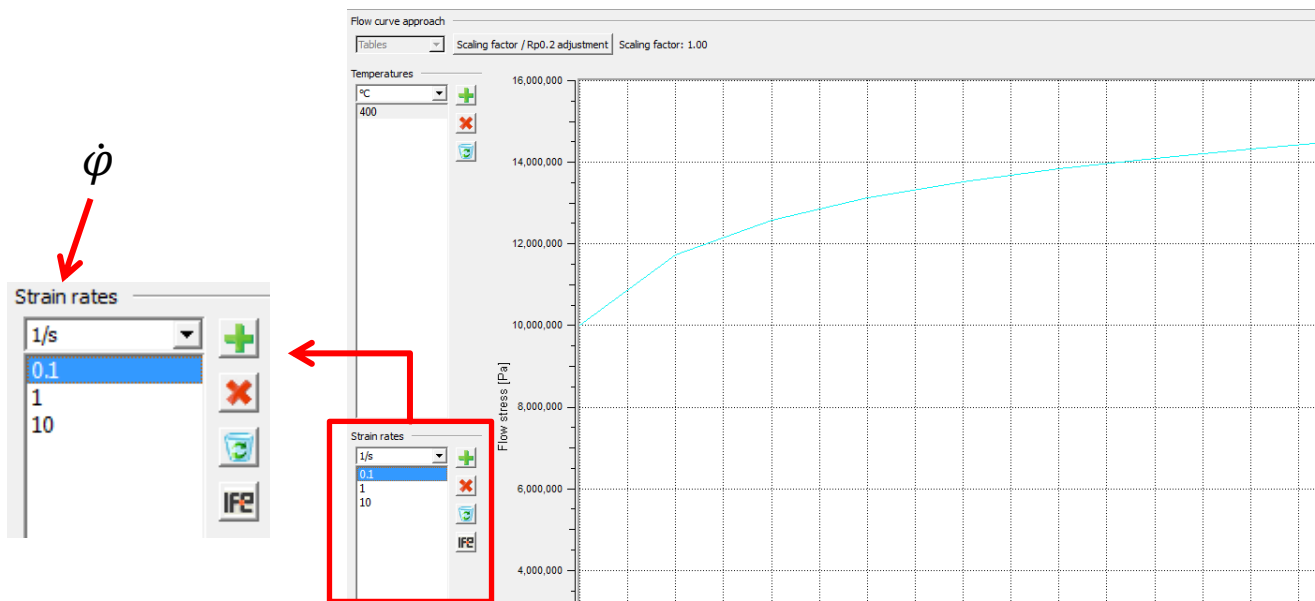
$\dot{\varphi}$

Strain rates
1/s
0.1
1
10

Flow curve approach
Tables
Scaling factor / Rp0.2 adjustment
Scaling factor: 1.00

Temperatures
°C
400

Strain rates
1/s
0.1
1
10

16,000,000
14,000,000
12,000,000
10,000,000
8,000,000
6,000,000
4,000,000
Flow stress [Pa]